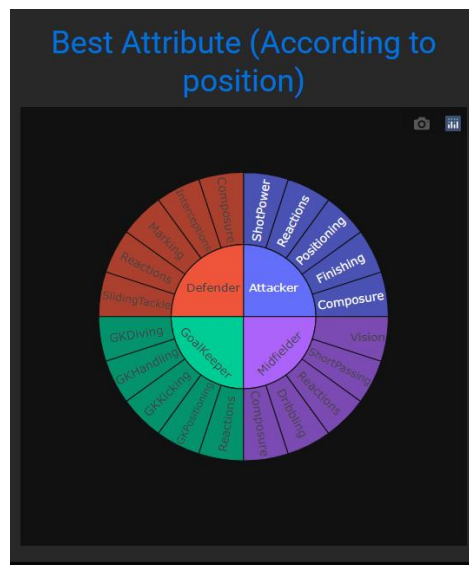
Best Attribute (According to position)

Defender
Attacker
GoalKeeper
Midfielder

Composure
Interceptions
Marking
Reactions
SlidingTackle

ShotPower
Reactions
Positioning
Finishing
Composure

GKDiving
GKHandling
GKKicking
GKPositioning
Reactions

Vision
ShortPassing
Reactions
Dribbling
Composure